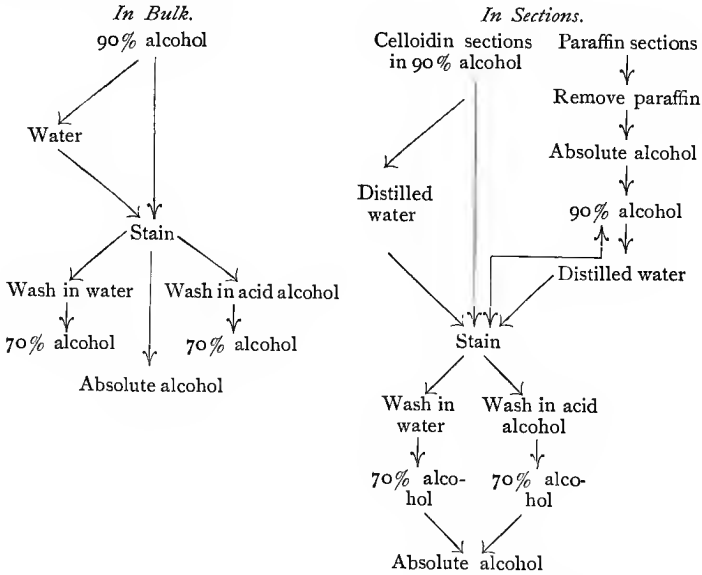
In Bulk.

90% alcohol

Water

Stain

Wash in water

Wash in acid alcohol

70% alcohol

70% alcohol

Absolute alcohol

In Sections.

Celloidin sections in 90% alcohol

Paraffin sections

Remove paraffin

Absolute alcohol

Distilled water

90% alcohol

Distilled water

Stain

Wash in water

Wash in acid alcohol

70% alcohol

70% alcohol

Absolute alcohol